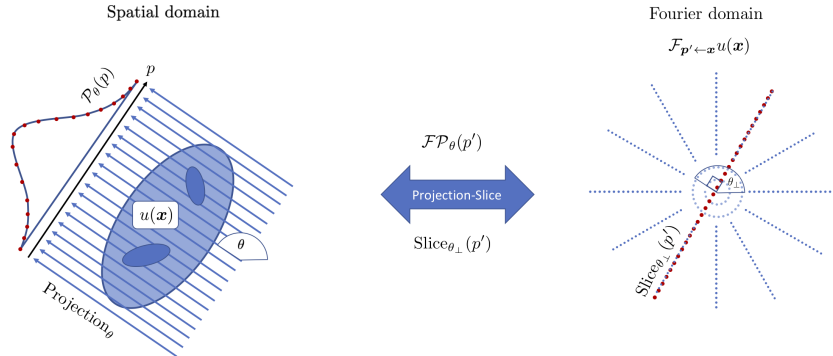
Spatial domain

$\mathcal{P}_\theta(p)$

$p$

$u(\boldsymbol{x})$

$\theta$

Projection$_\theta$

$\mathcal{F}\mathcal{P}_\theta(p')$

Projection-Slice

Slice$_{\theta_\perp}(p')$

Fourier domain

$\mathcal{F}_{\boldsymbol{p'}\leftarrow\boldsymbol{x}}u(\boldsymbol{x})$

$\theta_\perp$

Slice$_{\theta_\perp}(p')$